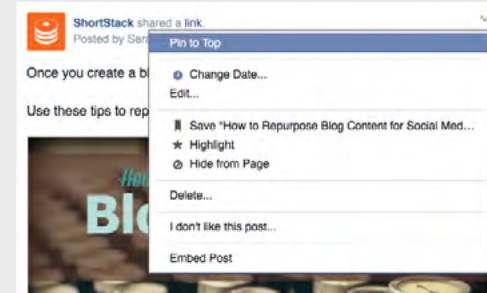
ShortStack shared a link.
Posted by Sar

Once you create a bl

Use these tips to rep

Pin to Top
Change Date...
Edit...
Save "How to Repurpose Blog Content for Social Med...
Highlight
Hide from Page
Delete...
I don't like this post...
Embed Post

How
Blo